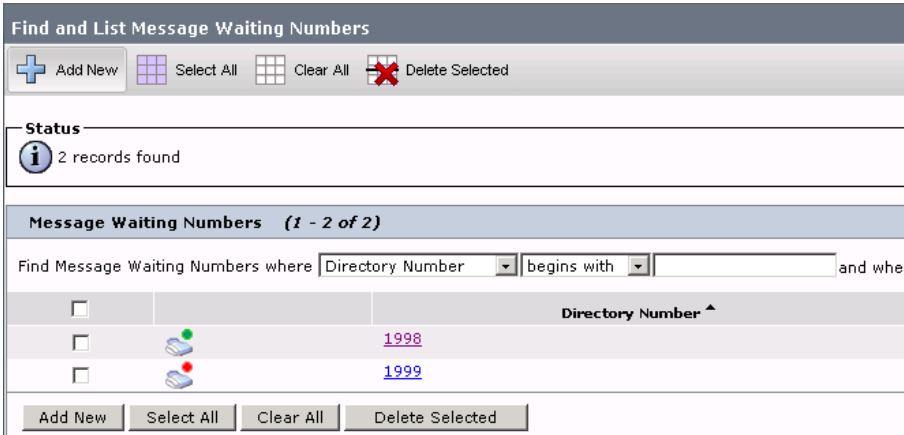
Find and List Message Waiting Numbers

Add New Select All Clear All Delete Selected

Status
2 records found

Message Waiting Numbers (1 - 2 of 2)

Find Message Waiting Numbers where Directory Number begins with and whe

| | | Directory Number |
|---|---|---|
| | | 1998 |
| | | 1999 |

Add New Select All Clear All Delete Selected